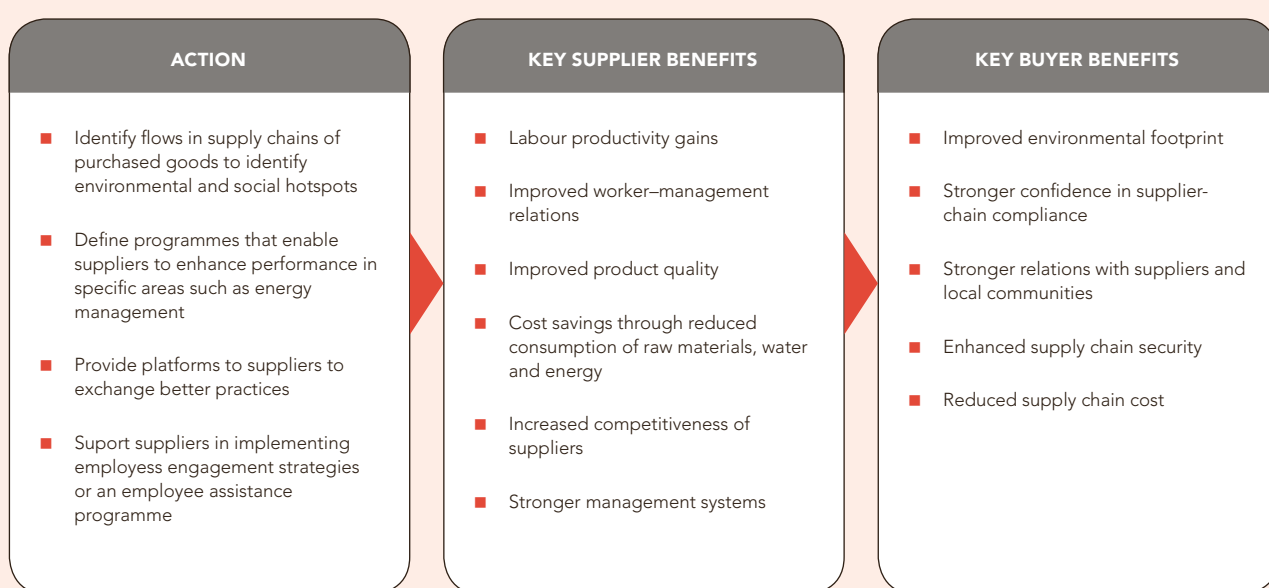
ACTION

- Identify flows in supply chains of purchased goods to identify environmental and social hotspots
- Define programmes that enable suppliers to enhance performance in specific areas such as energy management
- Provide platforms to suppliers to exchange better practices
- Suport suppliers in implementing employess engagement strategies or an employee assistance programme

KEY SUPPLIER BENEFITS

- Labour productivity gains
- Improved worker–management relations
- Improved product quality
- Cost savings through reduced consumption of raw materials, water and energy
- Increased competitiveness of suppliers
- Stronger management systems

KEY BUYER BENEFITS

- Improved environmental footprint
- Stronger confidence in supplier-chain compliance
- Stronger relations with suppliers and local communities
- Enhanced supply chain security
- Reduced supply chain cost